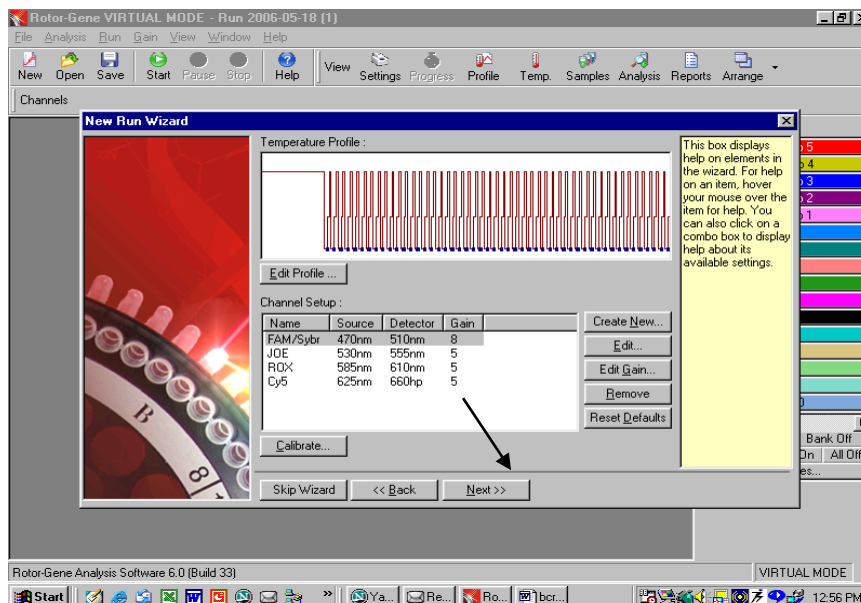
Rotor-Gene VIRTUAL MODE - Run 2006-05-18 (1)

File Analysis Run Gain View Window Help

New Open Save Start Pause Stop Help View Settings Progress Profile Temp. Samples Analysis Reports Arrange

Channels

New Run Wizard

Temperature Profile :

Edit Profile ...

Channel Setup :

| Name | Source | Detector | Gain |
|---|---|---|---|
| FAM/Sybr | 470nm | 510nm | 8 |
| JOE | 530nm | 555nm | 5 |
| ROX | 585nm | 610nm | 5 |
| Cy5 | 625nm | 660hp | 5 |

Create New...

Edit...

Edit Gain...

Remove

Reset Defaults

Calibrate...

This box displays help on elements in the wizard. For help on an item, hover your mouse over the item for help. You can also click on a combo box to display help about its available settings.

Skip Wizard

<< Back

Next >>

5
4
3
2
1
0

Bank Off

On All Off

es...

Rotor-Gene Analysis Software 6.0 (Build 33)

VIRTUAL MODE

Start Ya... Re... Ro... bcr... 12:56 PM